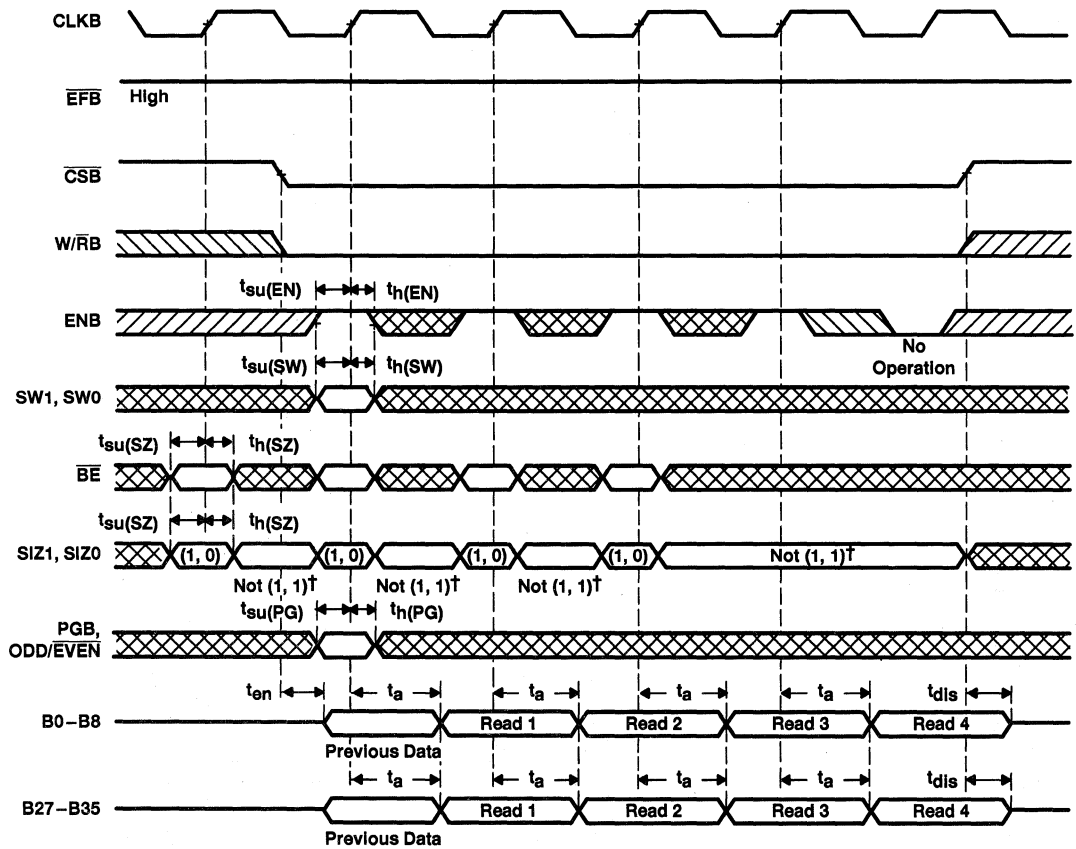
CLKB

$\overline{EFB}$ High

$\overline{CSB}$

W/$\overline{R}$B

$t_{su(EN)}$ $t_{h(EN)}$

ENB

No Operation

$t_{su(SW)}$ $t_{h(SW)}$

SW1, SW0

$t_{su(SZ)}$ $t_{h(SZ)}$

$\overline{BE}$

$t_{su(SZ)}$ $t_{h(SZ)}$

SIZ1, SIZ0 (1, 0) (1, 0) (1, 0) (1, 0) Not (1, 1)†

Not (1, 1)† Not (1, 1)† Not (1, 1)†

$t_{su(PG)}$ $t_{h(PG)}$

PGB, ODD/$\overline{EVEN}$

$t_{en}$ $t_a$ $t_a$ $t_a$ $t_a$ $t_{dis}$

B0–B8 Read 1 Read 2 Read 3 Read 4

Previous Data

$t_a$ $t_a$ $t_a$ $t_a$ $t_{dis}$

B27–B35 Read 1 Read 2 Read 3 Read 4

Previous Data